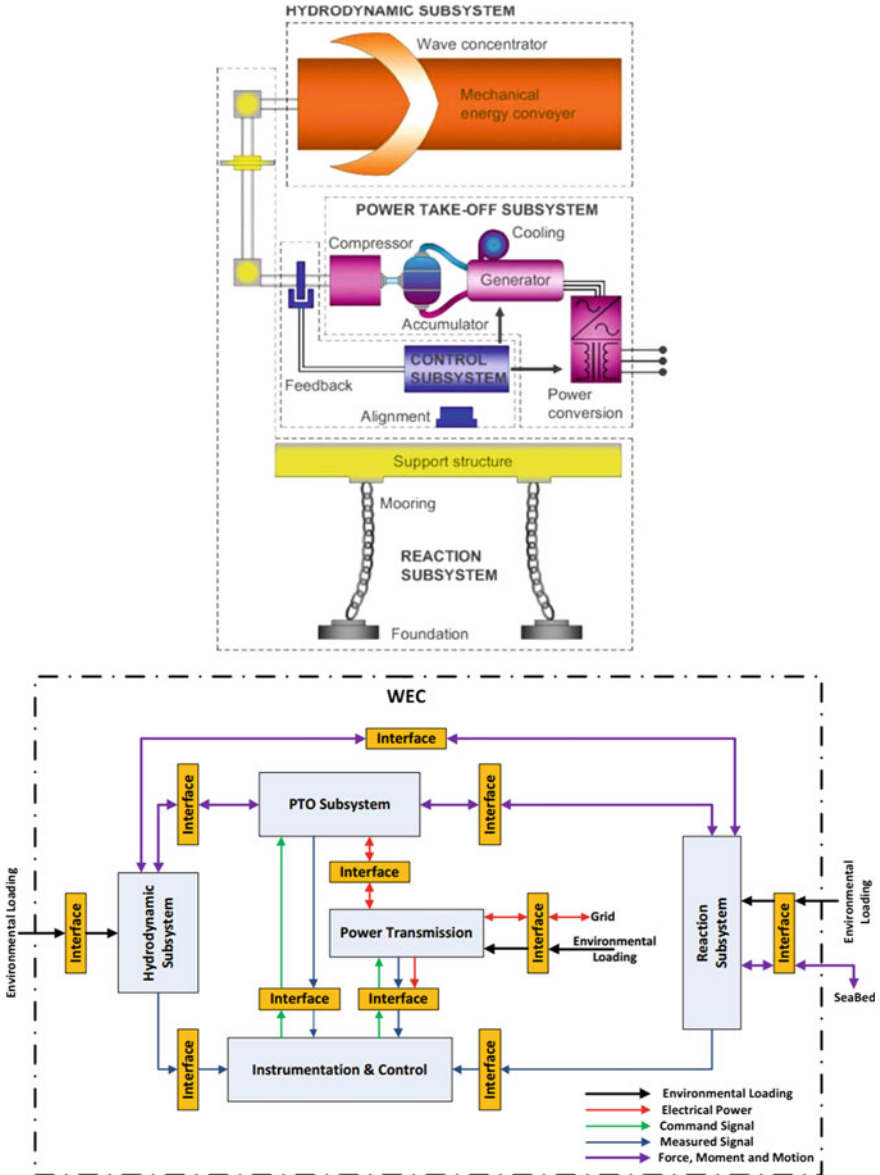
HYDRODYNAMIC SUBSYSTEM

Wave concentrator

Mechanical energy conveyer

POWER TAKE-OFF SUBSYSTEM

Cooling

Compressor

Generator

Accumulator

CONTROL SUBSYSTEM

Feedback

Power conversion

Alignment

Support structure

Mooring

REACTION SUBSYSTEM

Foundation

WEC

Interface

Interface

PTO Subsystem

Interface

Interface

Environmental Loading

Interface

Hydrodynamic Subsystem

Power Transmission

Interface

Grid

Environmental Loading

Reaction Subsystem

Interface

Environmental Loading

Interface

Interface

SeaBed

Interface

Instrumentation & Control

Interface

Environmental Loading

Electrical Power

Command Signal

Measured Signal

Force, Moment and Motion